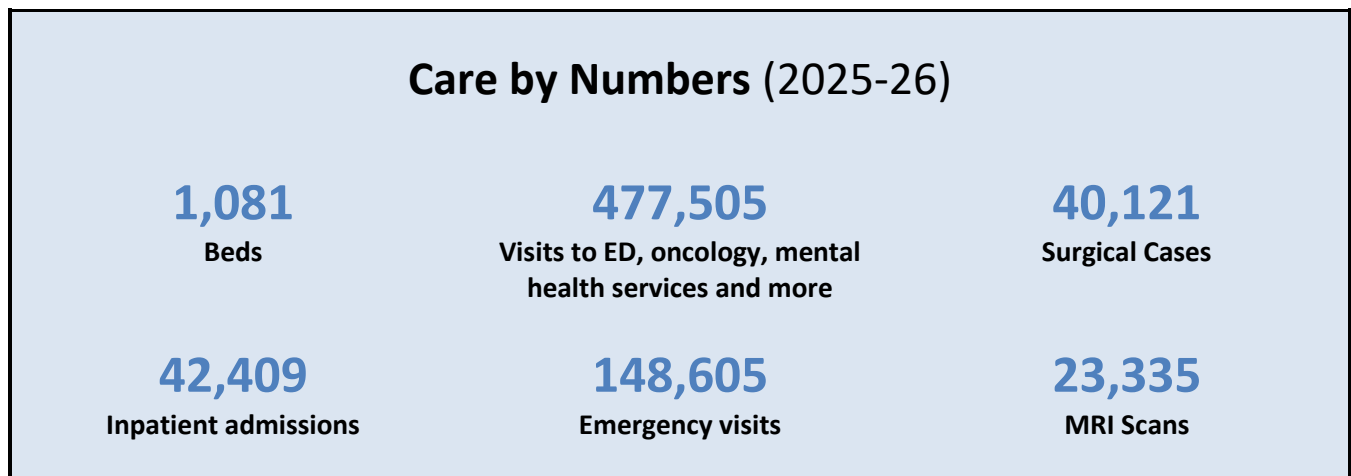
**Care by Numbers** (2025-26)

1,081
Beds

477,505
Visits to ED, oncology, mental health services and more

40,121
Surgical Cases

42,409
Inpatient admissions

148,605
Emergency visits

23,335
MRI Scans